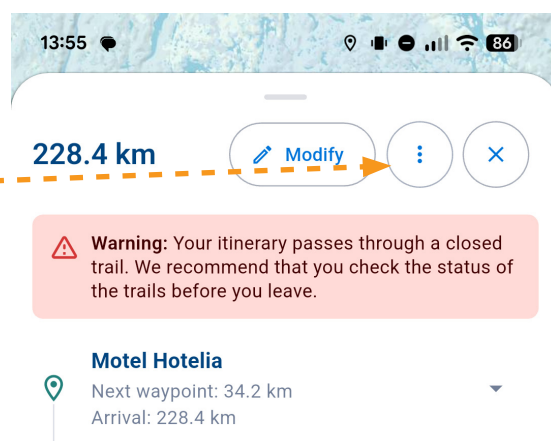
13:55

86

228.4 km

Modify

Warning: Your itinerary passes through a closed trail. We recommend that you check the status of the trails before you leave.

Motel Hotelia
Next waypoint: 34.2 km
Arrival: 228.4 km